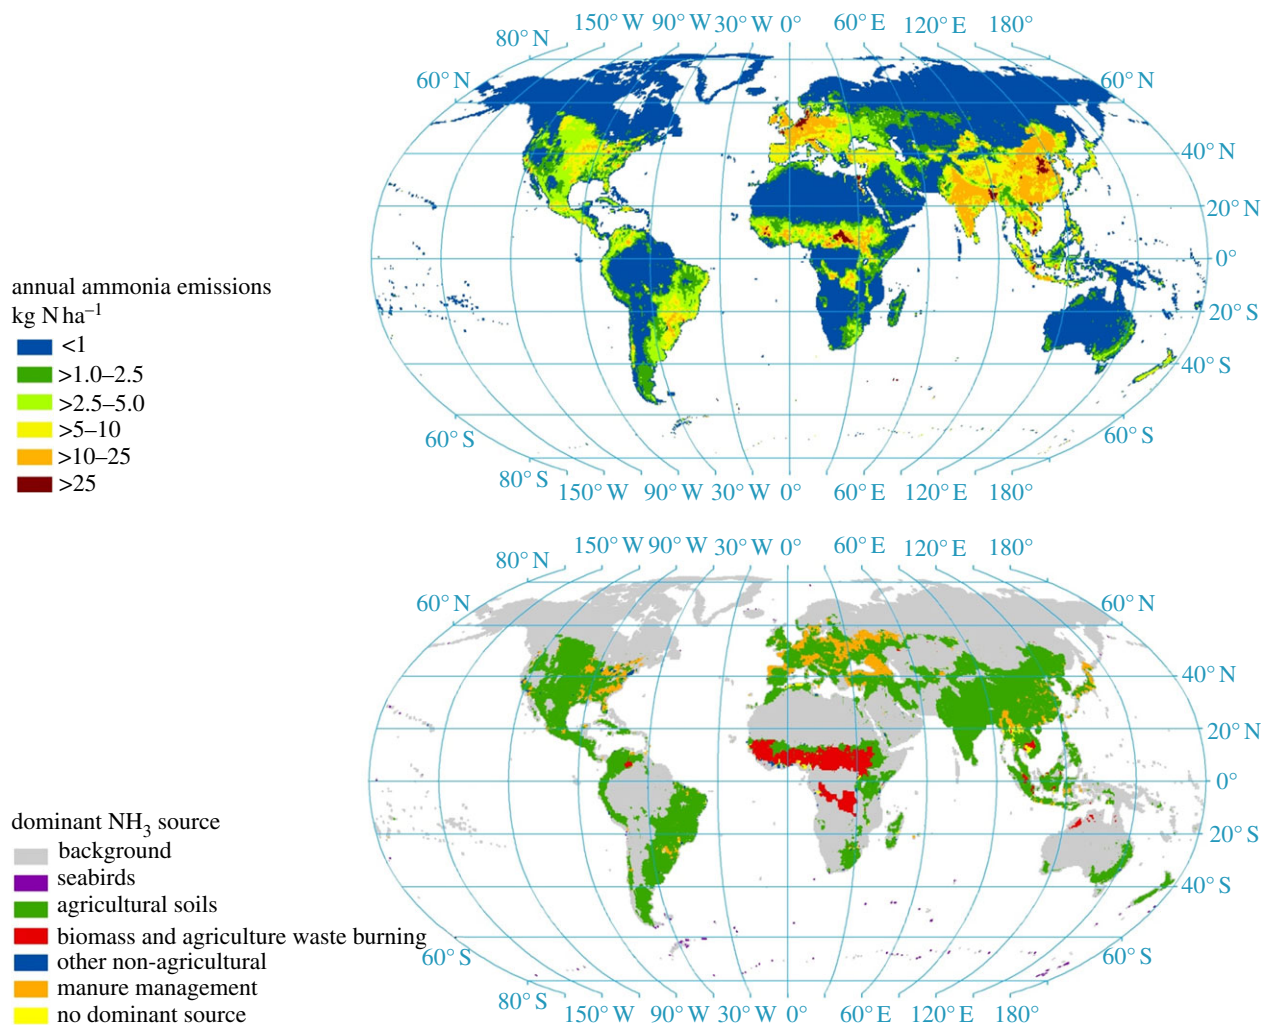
80° N 150° W 90° W 30° W 0° 60° E 120° E 180°

60° N 60° N

40° N

20° N

0°

20° S

40° S

60° S 60° S

80° S 150° W 90° W 30° W 0° 60° E 120° E 180°

annual ammonia emissions
kg N ha$^{-1}$
<1
>1.0–2.5
>2.5–5.0
>5–10
>10–25
>25

80° N 150° W 90° W 30° W 0° 60° E 120° E 180°

60° N 60° N

40° N

20° N

0°

20° S

40° S

60° S 60° S

80° S 150° W 90° W 30° W 0° 60° E 120° E 180°

dominant NH$_3$ source
background
seabirds
agricultural soils
biomass and agriculture waste burning
other non-agricultural
manure management
no dominant source